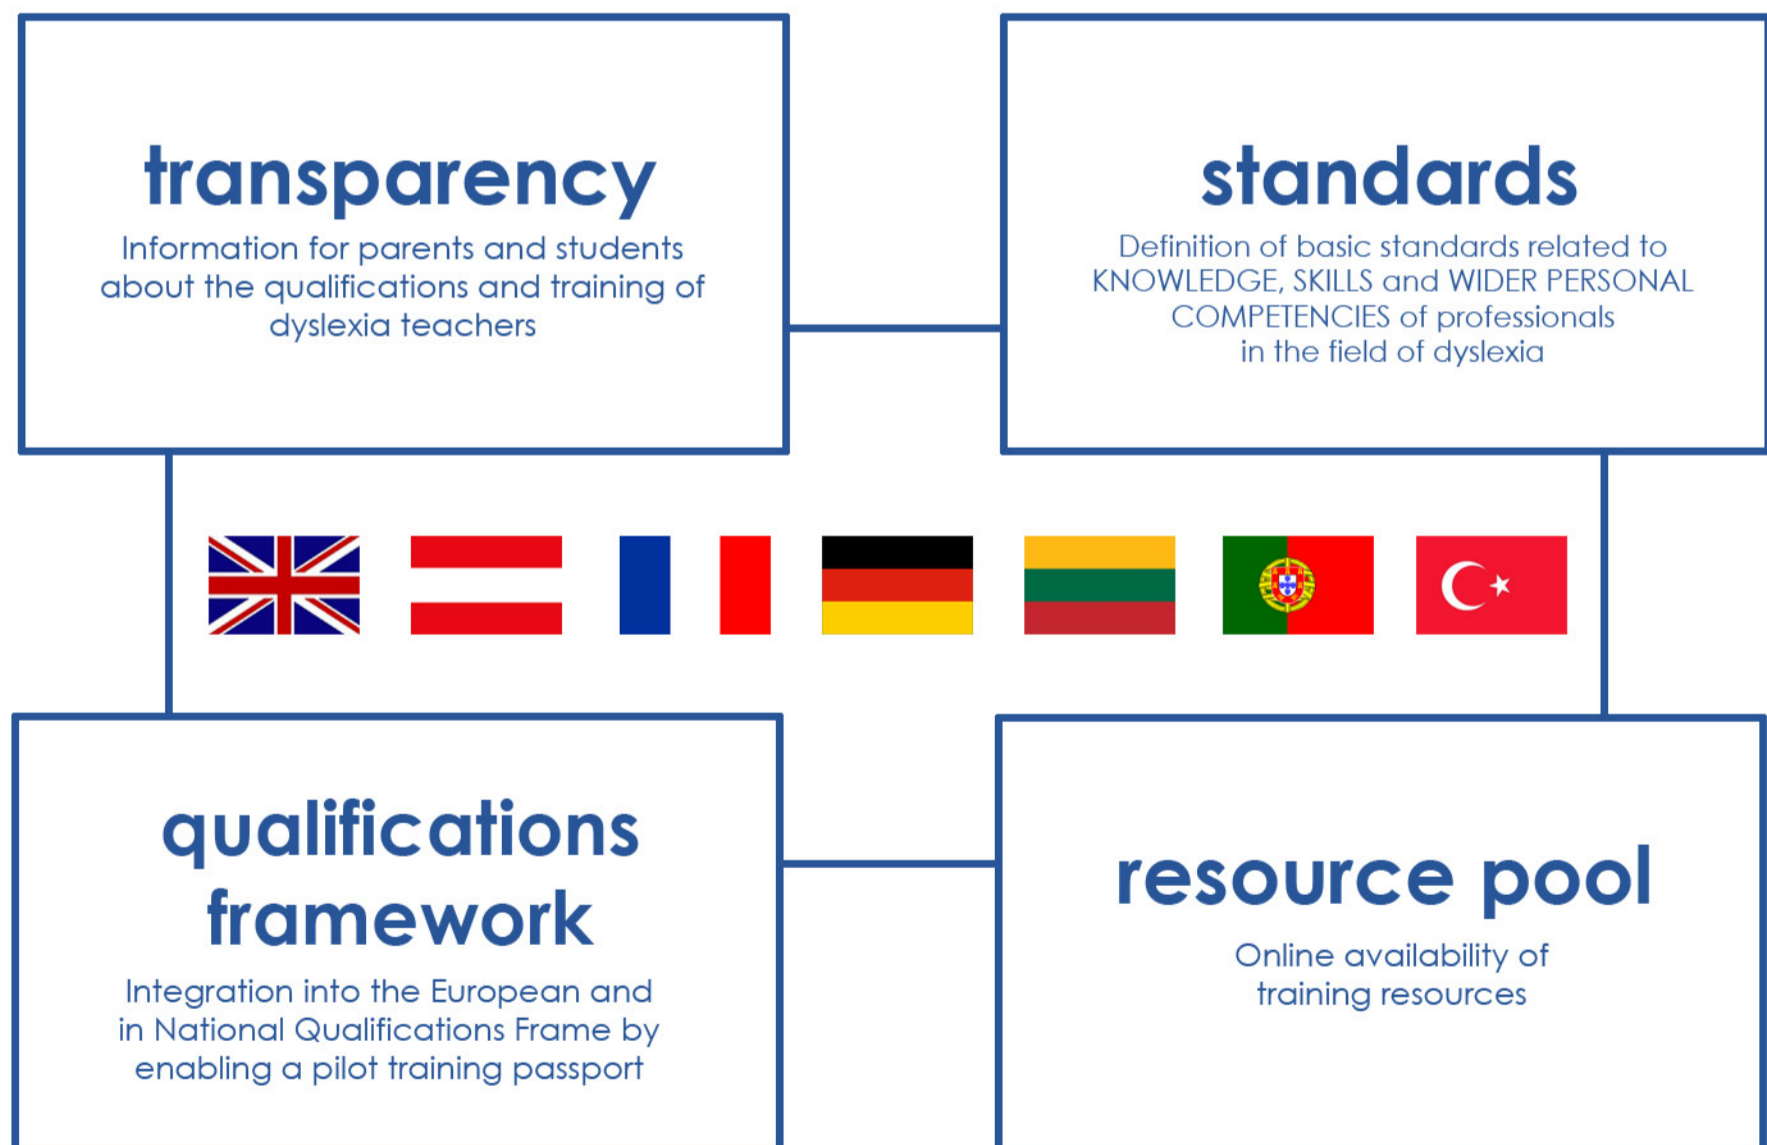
transparency

Information for parents and students about the qualifications and training of dyslexia teachers

standards

Definition of basic standards related to KNOWLEDGE, SKILLS and WIDER PERSONAL COMPETENCIES of professionals in the field of dyslexia

qualifications framework

Integration into the European and in National Qualifications Frame by enabling a pilot training passport

resource pool

Online availability of training resources